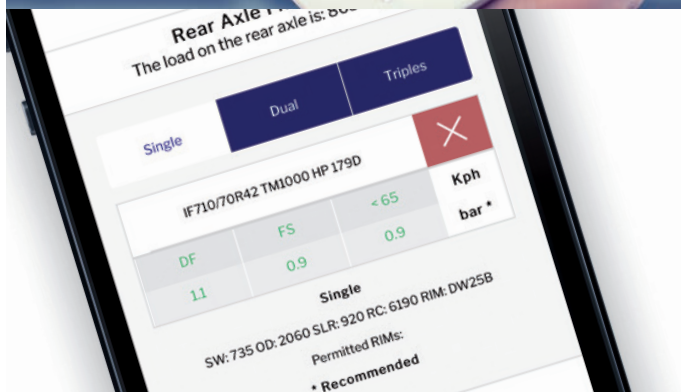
Rear Axle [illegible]
The load on the rear axle is: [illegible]

Single
Dual
Triples

IF710/70R42 TM1000 HP 179D
Kph
bar *

| DF | FS | < 65 |
|---|---|---|
| 1.1 | 0.9 | 0.9 |

Single
SW: 735 OD: 2060 SLR: 920 RC: 6190 RIM: DW25B
Permitted RIMs:
* Recommended